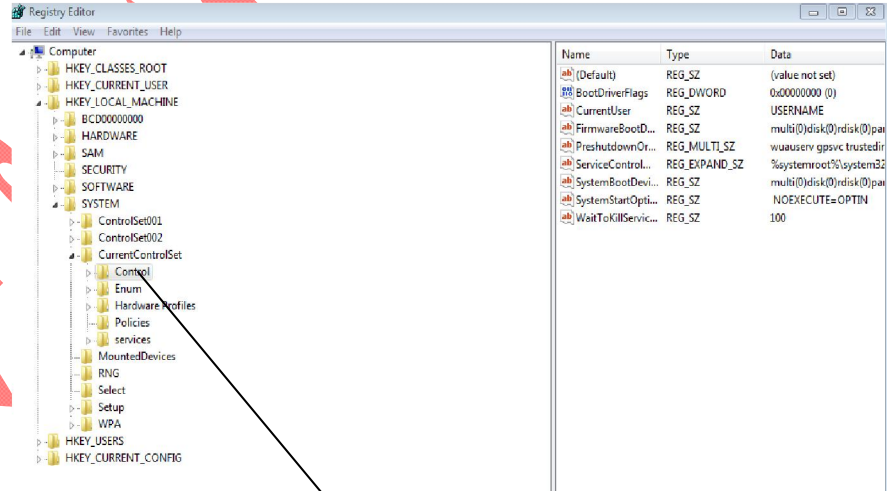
Registry Editor

File Edit View Favorites Help

Computer
HKEY_CLASSES_ROOT
HKEY_CURRENT_USER
HKEY_LOCAL_MACHINE
BCD00000000
HARDWARE
SAM
SECURITY
SOFTWARE
SYSTEM
ControlSet001
ControlSet002
CurrentControlSet
Control
Enum
Hardware Profiles
Policies
services
MountedDevices
RNG
Select
Setup
WPA
HKEY_USERS
HKEY_CURRENT_CONFIG

| Name | Type | Data |
|---|---|---|
| (Default) | REG_SZ | (value not set) |
| BootDriverFlags | REG_DWORD | 0x00000000 (0) |
| CurrentUser | REG_SZ | USERNAME |
| FirmwareBootD... | REG_SZ | multi(0)disk(0)rdisk(0)par |
| PreshutdownOr... | REG_MULTI_SZ | wuauserv gpsvc trustedir |
| ServiceControl... | REG_EXPAND_SZ | %systemroot%\system32 |
| SystemBootDevi... | REG_SZ | multi(0)disk(0)rdisk(0)par |
| SystemStartOpti... | REG_SZ | NOEXECUTE=OPTIN |
| WaitToKillServic... | REG_SZ | 100 |